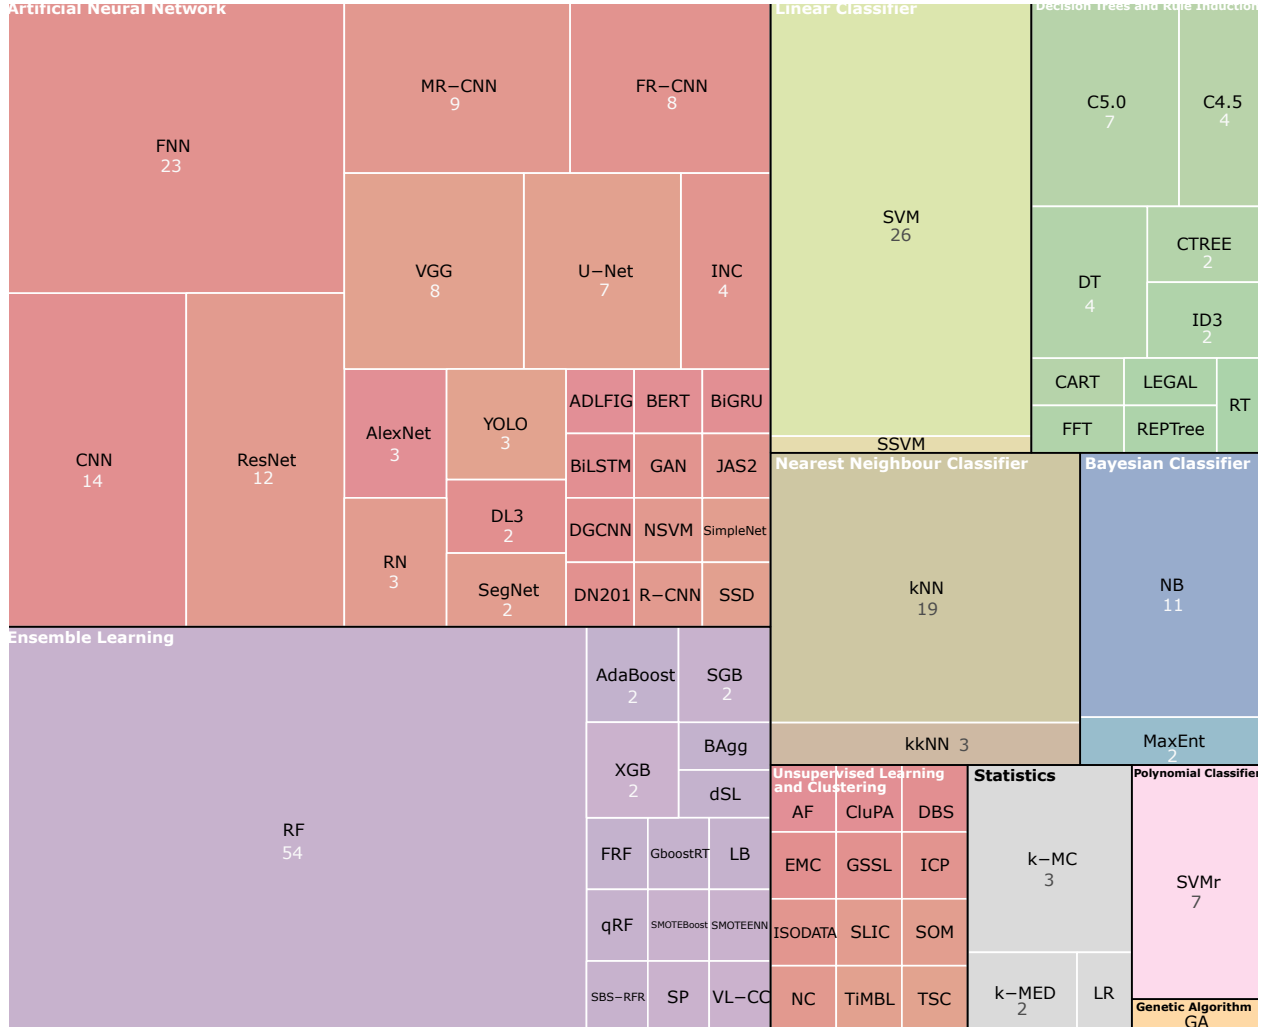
Artificial Neural Network
FNN
23
MR−CNN
9
FR−CNN
8
VGG
8
U−Net
7
INC
4
CNN
14
ResNet
12
AlexNet
3
YOLO
3
ADLFIG
BERT
BiGRU
BiLSTM
GAN
JAS2
DL3
2
RN
3
DGCNN
NSVM
SimpleNet
SegNet
2
DN201
R−CNN
SSD
Linear Classifier
SVM
26
SSVM
Decision Trees and Rule Induction
C5.0
7
C4.5
4
DT
4
CTREE
2
ID3
2
CART
LEGAL
RT
FFT
REPTree
Nearest Neighbour Classifier
kNN
19
kkNN 3
Bayesian Classifier
NB
11
MaxEnt
2
Ensemble Learning
RF
54
AdaBoost
2
SGB
2
XGB
2
BAgg
dSL
FRF
GboostRT
LB
qRF
SMOTEBoost
SMOTEENN
SBS−RFR
SP
VL−CC
Unsupervised Learning and Clustering
AF
CluPA
DBS
EMC
GSSL
ICP
ISODATA
SLIC
SOM
NC
TiMBL
TSC
Statistics
k−MC
3
k−MED
2
LR
Polynomial Classifier
SVMr
7
Genetic Algorithm
GA